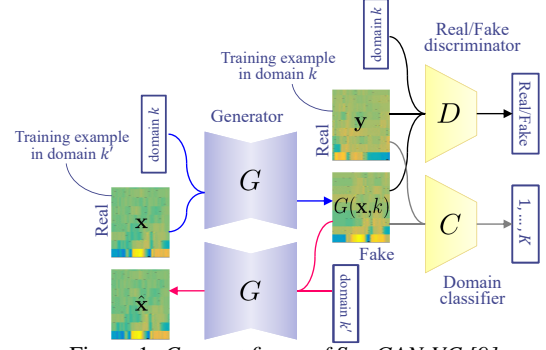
domain $k$

Real/Fake discriminator

Training example in domain $k$

Generator

domain $k$

Training example in domain $k'$

Real

$\mathbf{y}$

$D$

Real/Fake

$G$

Real

$\mathbf{x}$

$G(\mathbf{x},k)$

$C$

$1,\ldots,K$

Fake

$\hat{\mathbf{x}}$

$G$

domain $k'$

Domain classifier

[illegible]